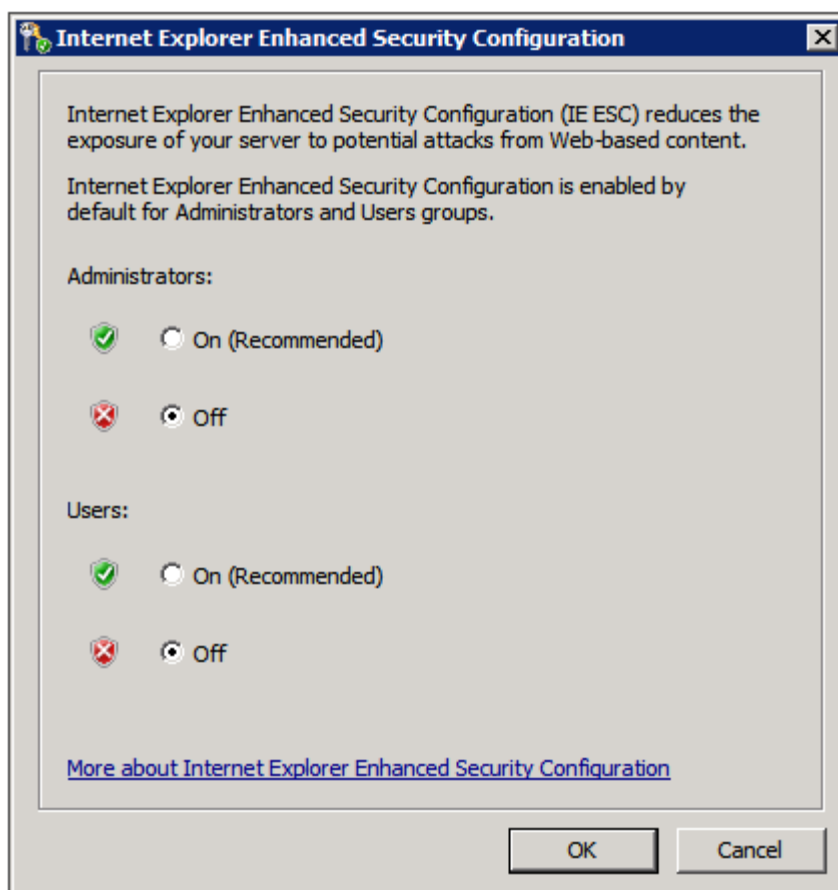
Internet Explorer Enhanced Security Configuration

Internet Explorer Enhanced Security Configuration (IE ESC) reduces the exposure of your server to potential attacks from Web-based content.

Internet Explorer Enhanced Security Configuration is enabled by default for Administrators and Users groups.

Administrators:

On (Recommended)

Off

Users:

On (Recommended)

Off

More about Internet Explorer Enhanced Security Configuration

OK

Cancel